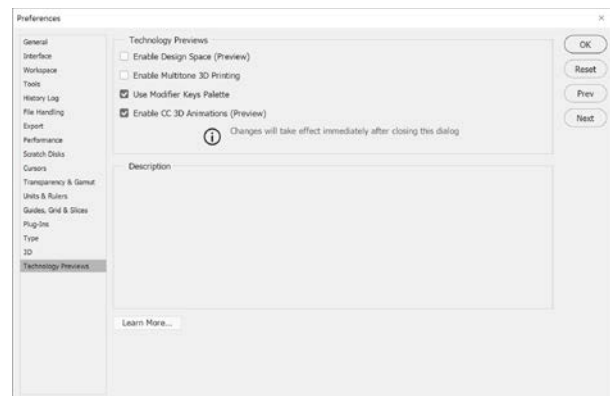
Preferences

×

General
Interface
Workspace
Tools
History Log
File Handling
Export
Performance
Scratch Disks
Cursors
Transparency & Gamut
Units & Rulers
Guides, Grid & Slices
Plug-Ins
Type
3D
Technology Previews

Technology Previews

Enable Design Space (Preview)

Enable Multitone 3D Printing

Use Modifier Keys Palette

Enable CC 3D Animations (Preview)

Changes will take effect immediately after closing this dialog

Description

Learn More...

OK

Reset

Prev

Next